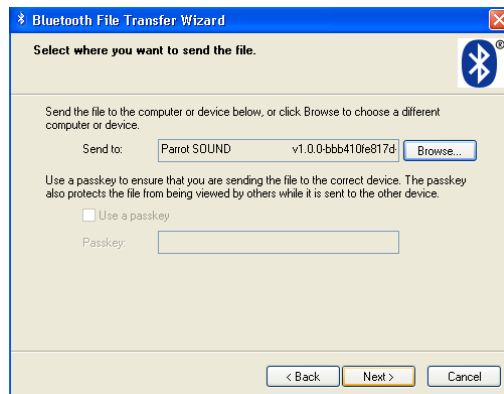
Bluetooth File Transfer Wizard

Select where you want to send the file.

Send the file to the computer or device below, or click Browse to choose a different computer or device.

Send to: Parrot SOUND v1.0.0-bbb410fe817d Browse...

Use a passkey to ensure that you are sending the file to the correct device. The passkey also protects the file from being viewed by others while it is sent to the other device.

Use a passkey

Passkey:

< Back Next > Cancel